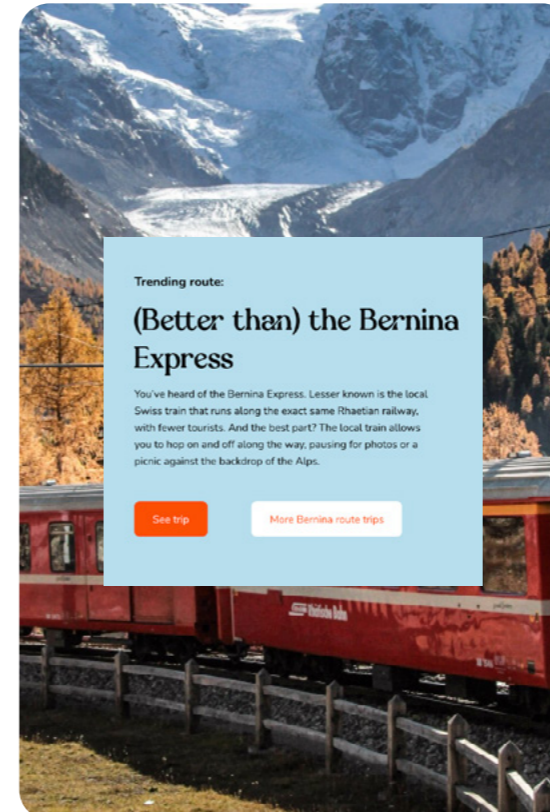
Trending route:

(Better than) the Bernina Express

You've heard of the Bernina Express. Lesser known is the local Swiss train that runs along the exact same Rhaetian railway, with fewer tourists. And the best part? The local train allows you to hop on and off along the way, pausing for photos or a picnic against the backdrop of the Alps.

See trip

More Bernina route trips

Rhätische Bahn